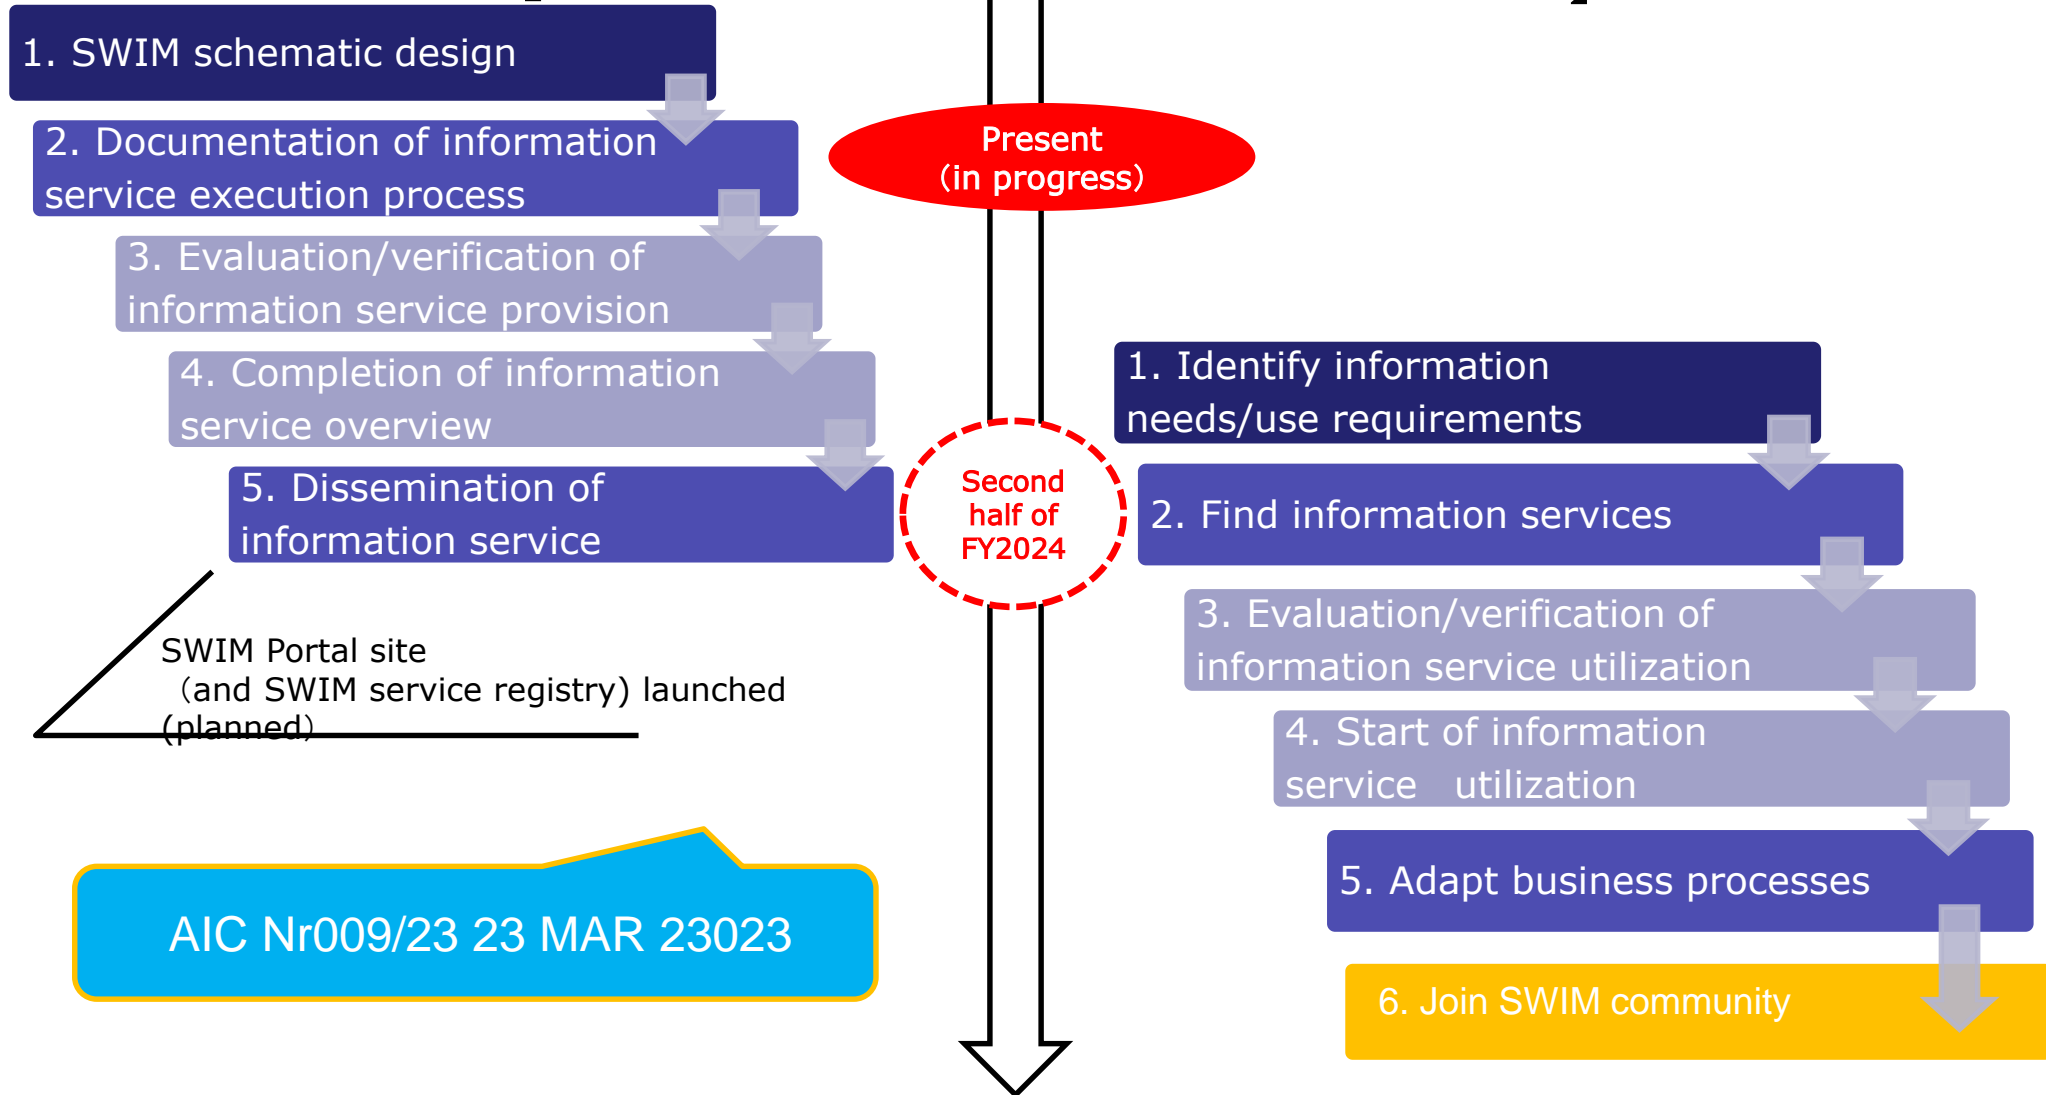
1. SWIM schematic design

2. Documentation of information service execution process

3. Evaluation/verification of information service provision

4. Completion of information service overview

5. Dissemination of information service

Present (in progress)

Second half of FY2024

1. Identify information needs/use requirements

2. Find information services

3. Evaluation/verification of information service utilization

4. Start of information service utilization

5. Adapt business processes

6. Join SWIM community

SWIM Portal site (and SWIM service registry) launched (planned)

AIC Nr009/23 23 MAR 23023